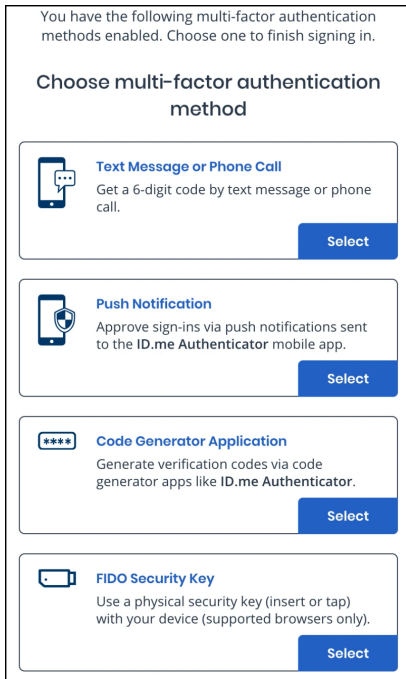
You have the following multi-factor authentication methods enabled. Choose one to finish signing in.

Choose multi-factor authentication method

Text Message or Phone Call
Get a 6-digit code by text message or phone call.

Select

Push Notification
Approve sign-ins via push notifications sent to the ID.me Authenticator mobile app.

Select

****

Code Generator Application
Generate verification codes via code generator apps like ID.me Authenticator.

Select

FIDO Security Key
Use a physical security key (insert or tap) with your device (supported browsers only).

Select